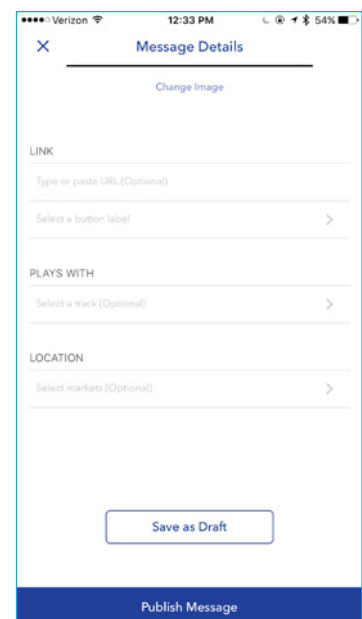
Verizon 12:33 PM 54%

×
Message Details

Change Image

LINK

Type or paste URL (Optional)

Select a button label >

PLAYS WITH

Select a track (Optional) >

LOCATION

Select markets (Optional) >

Save as Draft

Publish Message